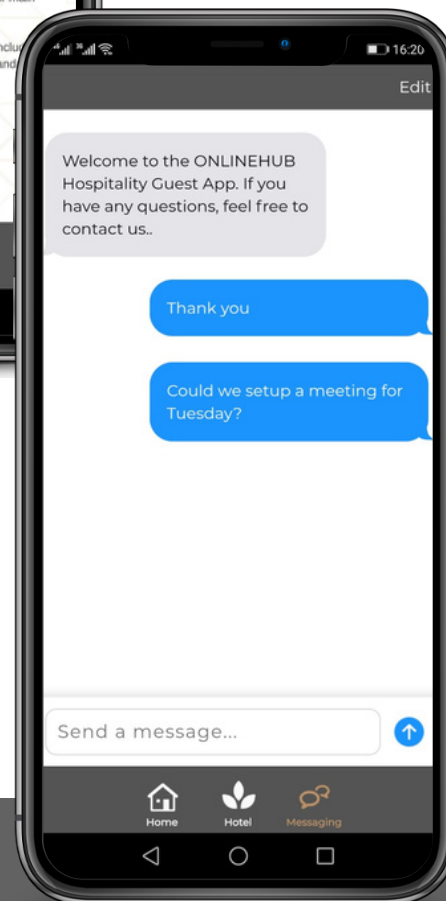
16:20

Edit

Welcome to the ONLINEHUB Hospitality Guest App. If you have any questions, feel free to contact us..

Thank you

Could we setup a meeting for Tuesday?

Send a message...

Home
Hotel
Messaging